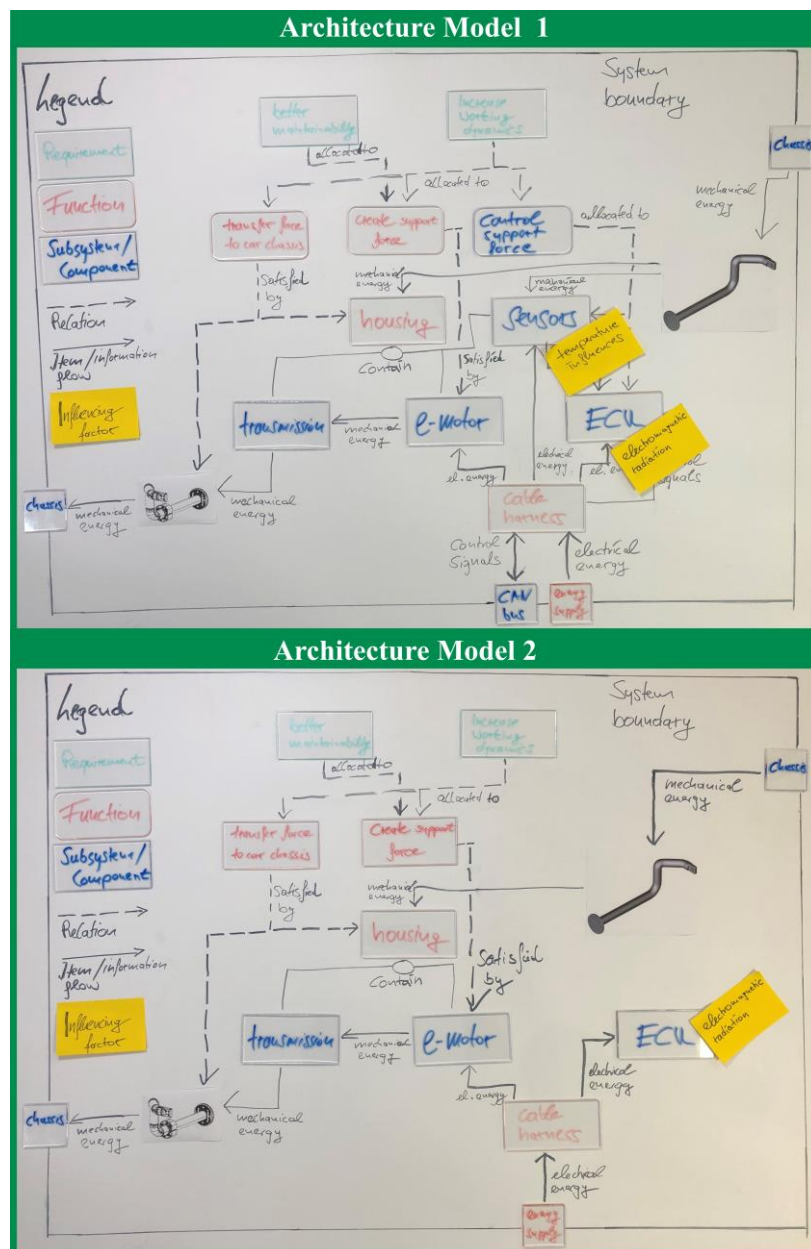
Architecture Model 1

Legend

Requirement

Function

Subsystem/ Component

Relation

Item/information flow

Influencing factor

System boundary

better maintainability

increase working dynamics

allocated to

allocated to

allocated to

transfer force to car chassis

Create support force

Control support force

chassis

mechanical energy

Satisfied by

mechanical energy

mechanical energy

housing

Sensors

temperature influences

Contain

Satisfied by

transmission

mechanical energy

e-motor

ECU

electromagnetic radiation

electrical energy

el. energy

signals

el. energy

chassis

mechanical energy

mechanical energy

Cable harness

Control signals

electrical energy

CAN bus

energy supply

Architecture Model 2

Legend

Requirement

Function

Subsystem/ Component

Relation

Item/information flow

Influencing factor

System boundary

better maintainability

increase working dynamics

allocated to

allocated to

chassis

mechanical energy

transfer force to car chassis

Create support force

Satisfied by

mechanical energy

housing

Satisfied by

Contain

transmission

mechanical energy

e-motor

ECU

electromagnetic radiation

electrical energy

el. energy

chassis

mechanical energy

mechanical energy

Cable harness

electrical energy

energy supply